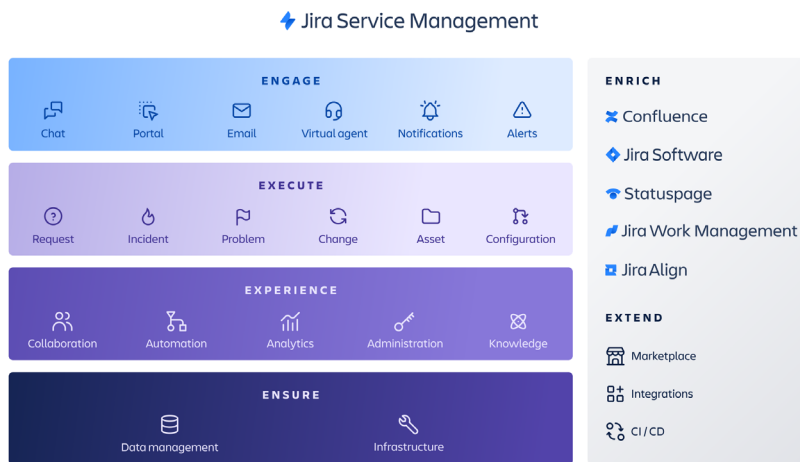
Jira Service Management

ENGAGE

Chat
Portal
Email
Virtual agent
Notifications
Alerts

EXECUTE

Request
Incident
Problem
Change
Asset
Configuration

EXPERIENCE

Collaboration
Automation
Analytics
Administration
Knowledge

ENSURE

Data management
Infrastructure

ENRICH

Confluence
Jira Software
Statuspage
Jira Work Management
Jira Align

EXTEND

Marketplace
Integrations
CI / CD